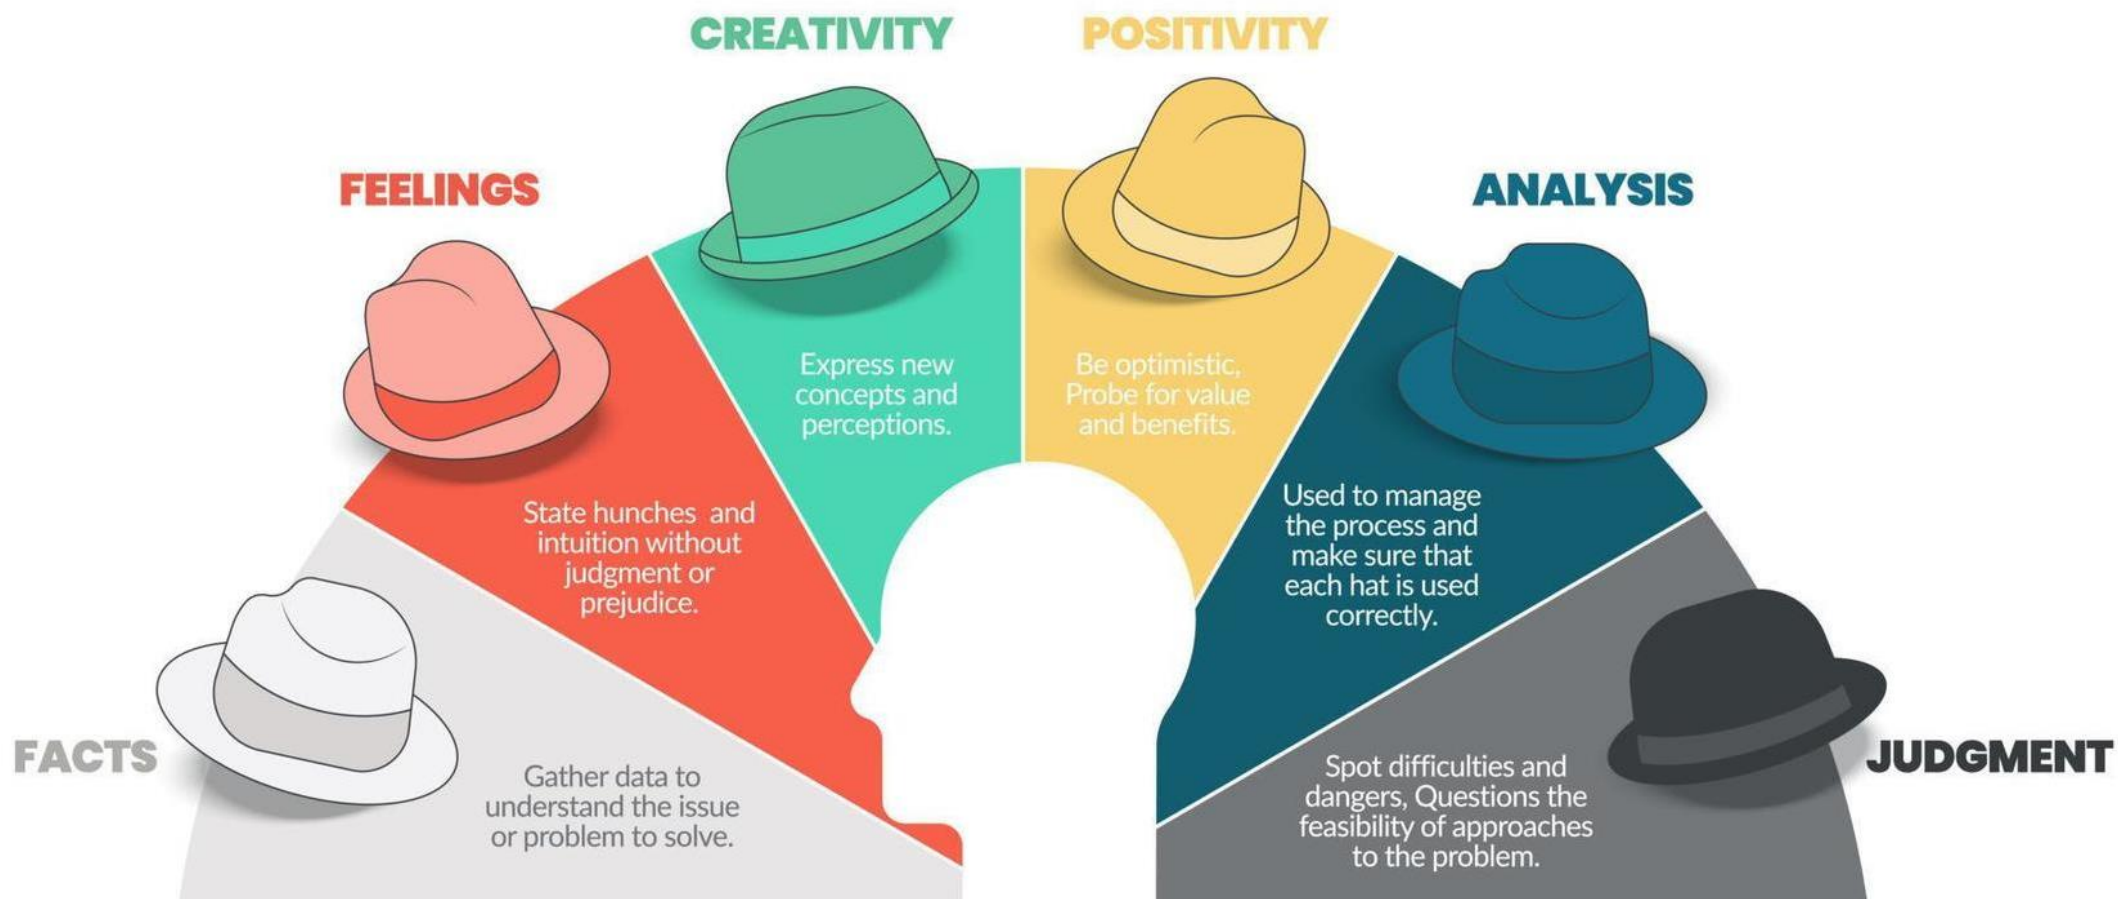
CREATIVITY

POSITIVITY

FEELINGS

ANALYSIS

Express new concepts and perceptions.

Be optimistic, Probe for value and benefits.

State hunches and intuition without judgment or prejudice.

Used to manage the process and make sure that each hat is used correctly.

FACTS

JUDGMENT

Gather data to understand the issue or problem to solve.

Spot difficulties and dangers, Questions the feasibility of approaches to the problem.